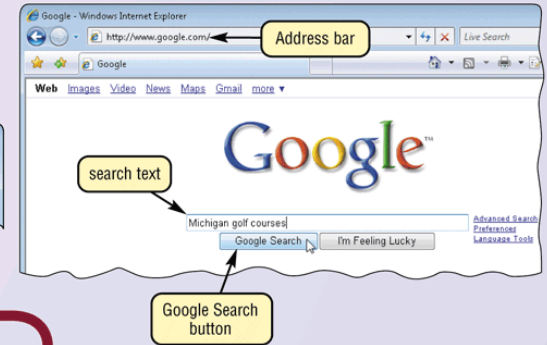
Google - Windows Internet Explorer

http://www.google.com/

Address bar

Live Search

Google

Web Images Video News Maps Gmail more ▾

Google™

search text

Michigan golf courses

Google Search

I'm Feeling Lucky

Advanced Search
Preferences
Language Tools

Google Search button